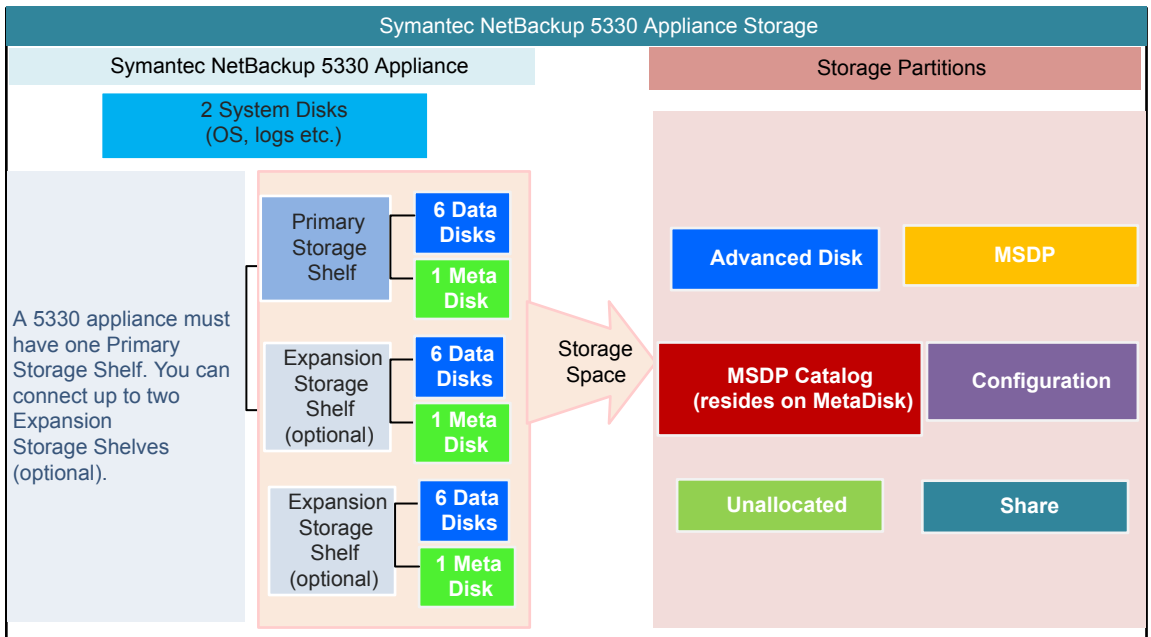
Symantec NetBackup 5330 Appliance Storage

Symantec NetBackup 5330 Appliance

2 System Disks (OS, logs etc.)

A 5330 appliance must have one Primary Storage Shelf. You can connect up to two Expansion Storage Shelves (optional).

Primary Storage Shelf

6 Data Disks

1 Meta Disk

Expansion Storage Shelf (optional)

6 Data Disks

1 Meta Disk

Expansion Storage Shelf (optional)

6 Data Disks

1 Meta Disk

Storage Space

Storage Partitions

Advanced Disk

MSDP

MSDP Catalog (resides on MetaDisk)

Configuration

Unallocated

Share